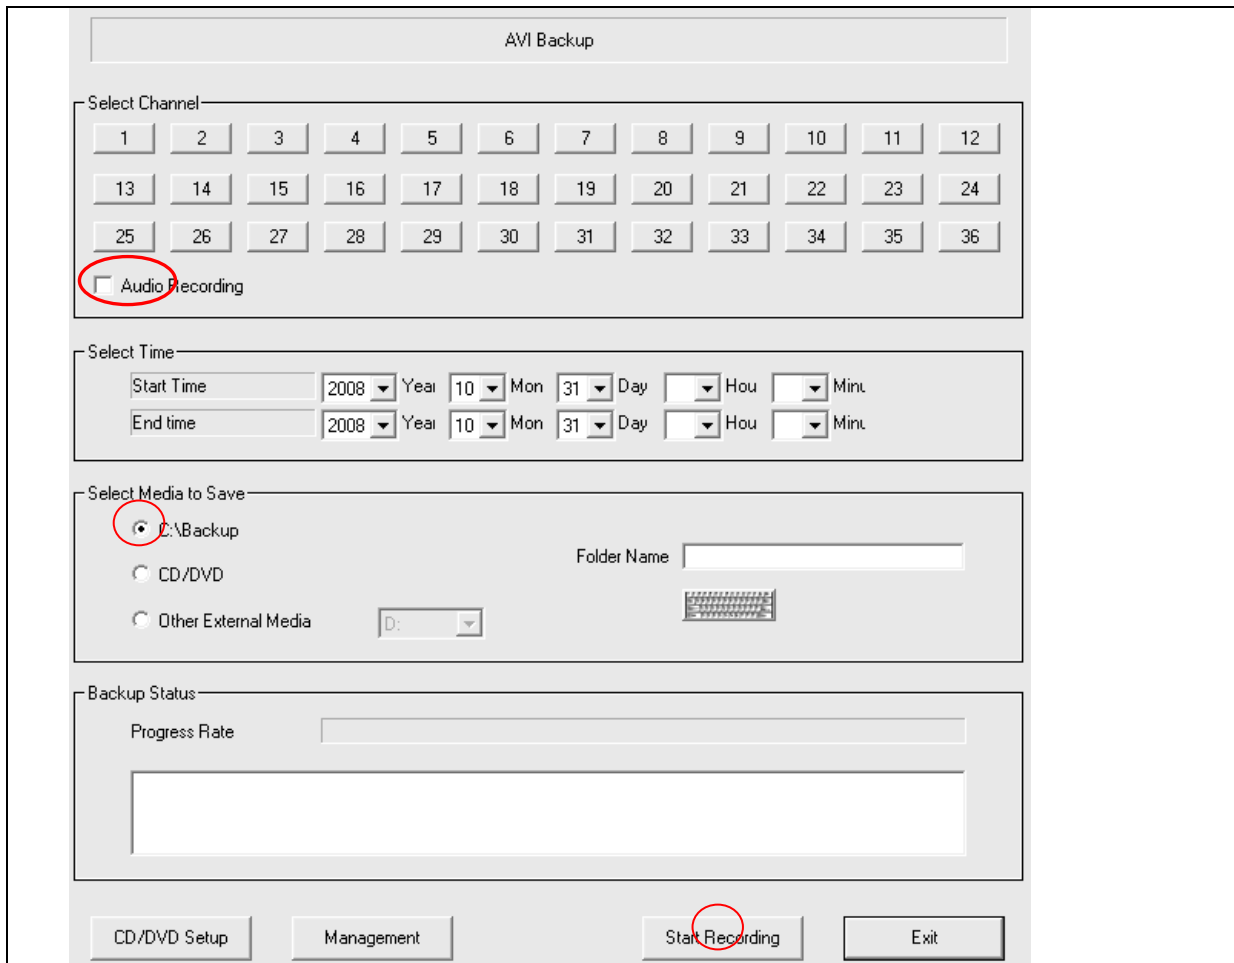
AVI Backup

Select Channel

| 1 | 2 | 3 | 4 | 5 | 6 | 7 | 8 | 9 | 10 | 11 | 12 |
|---|---|---|---|---|---|---|---|---|---|---|---|
| 13 | 14 | 15 | 16 | 17 | 18 | 19 | 20 | 21 | 22 | 23 | 24 |
| 25 | 26 | 27 | 28 | 29 | 30 | 31 | 32 | 33 | 34 | 35 | 36 |

Audio Recording

Select Time

Start Time 2008 Year 10 Mon 31 Day Hou Minu
End time 2008 Year 10 Mon 31 Day Hou Minu

Select Media to Save

C:\Backup
CD/DVD
Other External Media D:

Folder Name

Backup Status

Progress Rate

CD/DVD Setup Management Start Recording Exit